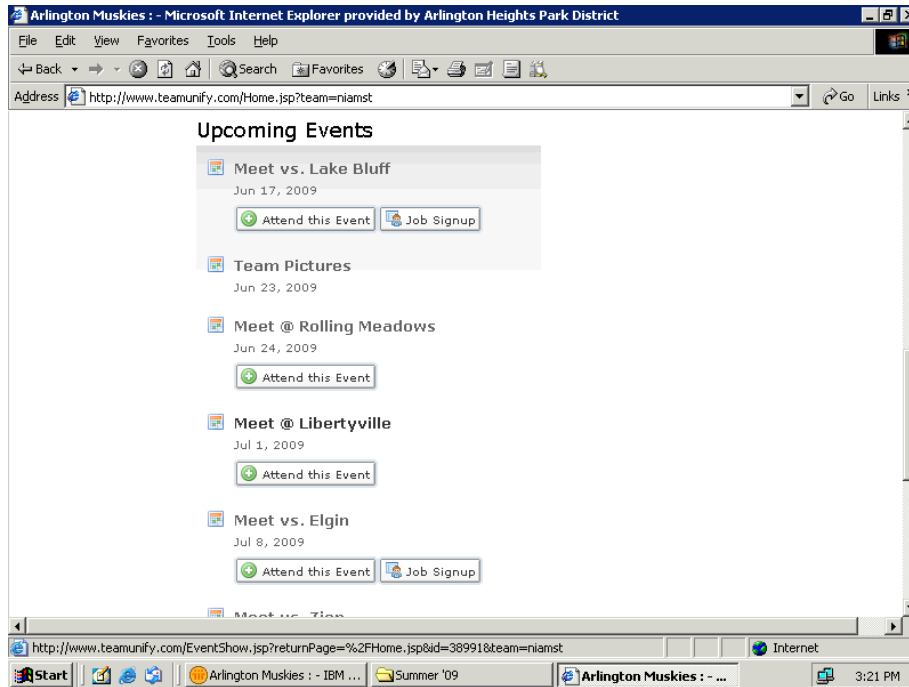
Arlington Muskies : - Microsoft Internet Explorer provided by Arlington Heights Park District

File Edit View Favorites Tools Help

Back Search Favorites

Address http://www.teamunify.com/Home.jsp?team=niamst Go Links

Upcoming Events

Meet vs. Lake Bluff
Jun 17, 2009
Attend this Event Job Signup

Team Pictures
Jun 23, 2009

Meet @ Rolling Meadows
Jun 24, 2009
Attend this Event

Meet @ Libertyville
Jul 1, 2009
Attend this Event

Meet vs. Elgin
Jul 8, 2009
Attend this Event Job Signup

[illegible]

http://www.teamunify.com/EventShow.jsp?returnPage=%2FHome.jsp&id=38991&team=niamst Internet

Start Arlington Muskies : - IBM ... Summer '09 Arlington Muskies : - ... 3:21 PM